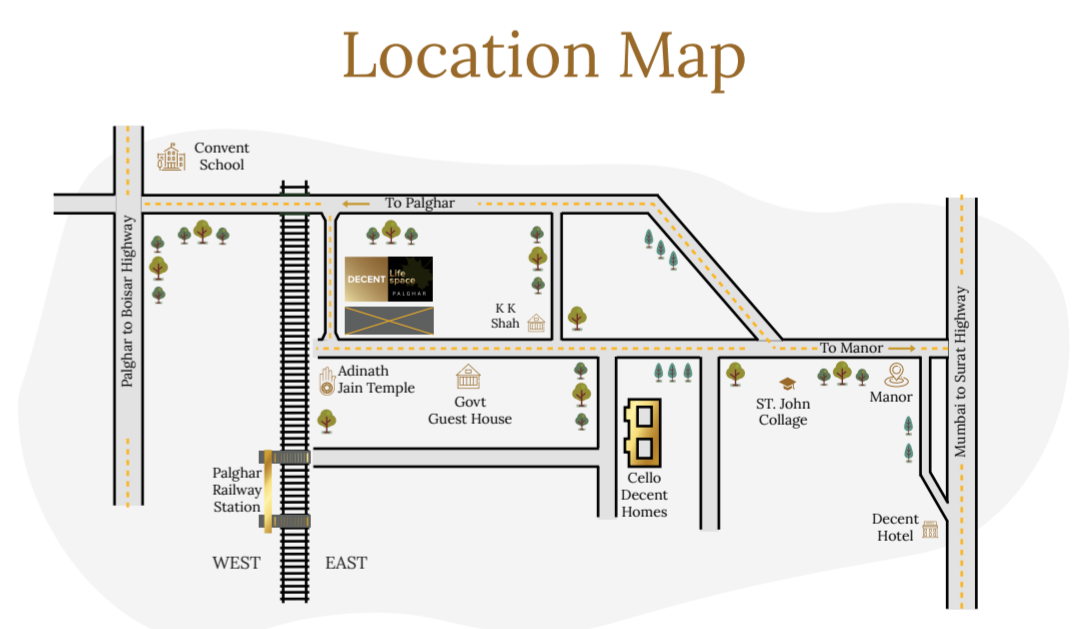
Location Map

Convent School

To Palghar

Palghar to Boisar Highway

DECENT Life space PALGHAR

K K Shah

To Manor

Mumbai to Surat Highway

Adinath Jain Temple

Govt Guest House

ST. John Collage

Manor

Cello Decent Homes

Palghar Railway Station

Decent Hotel

WEST

EAST